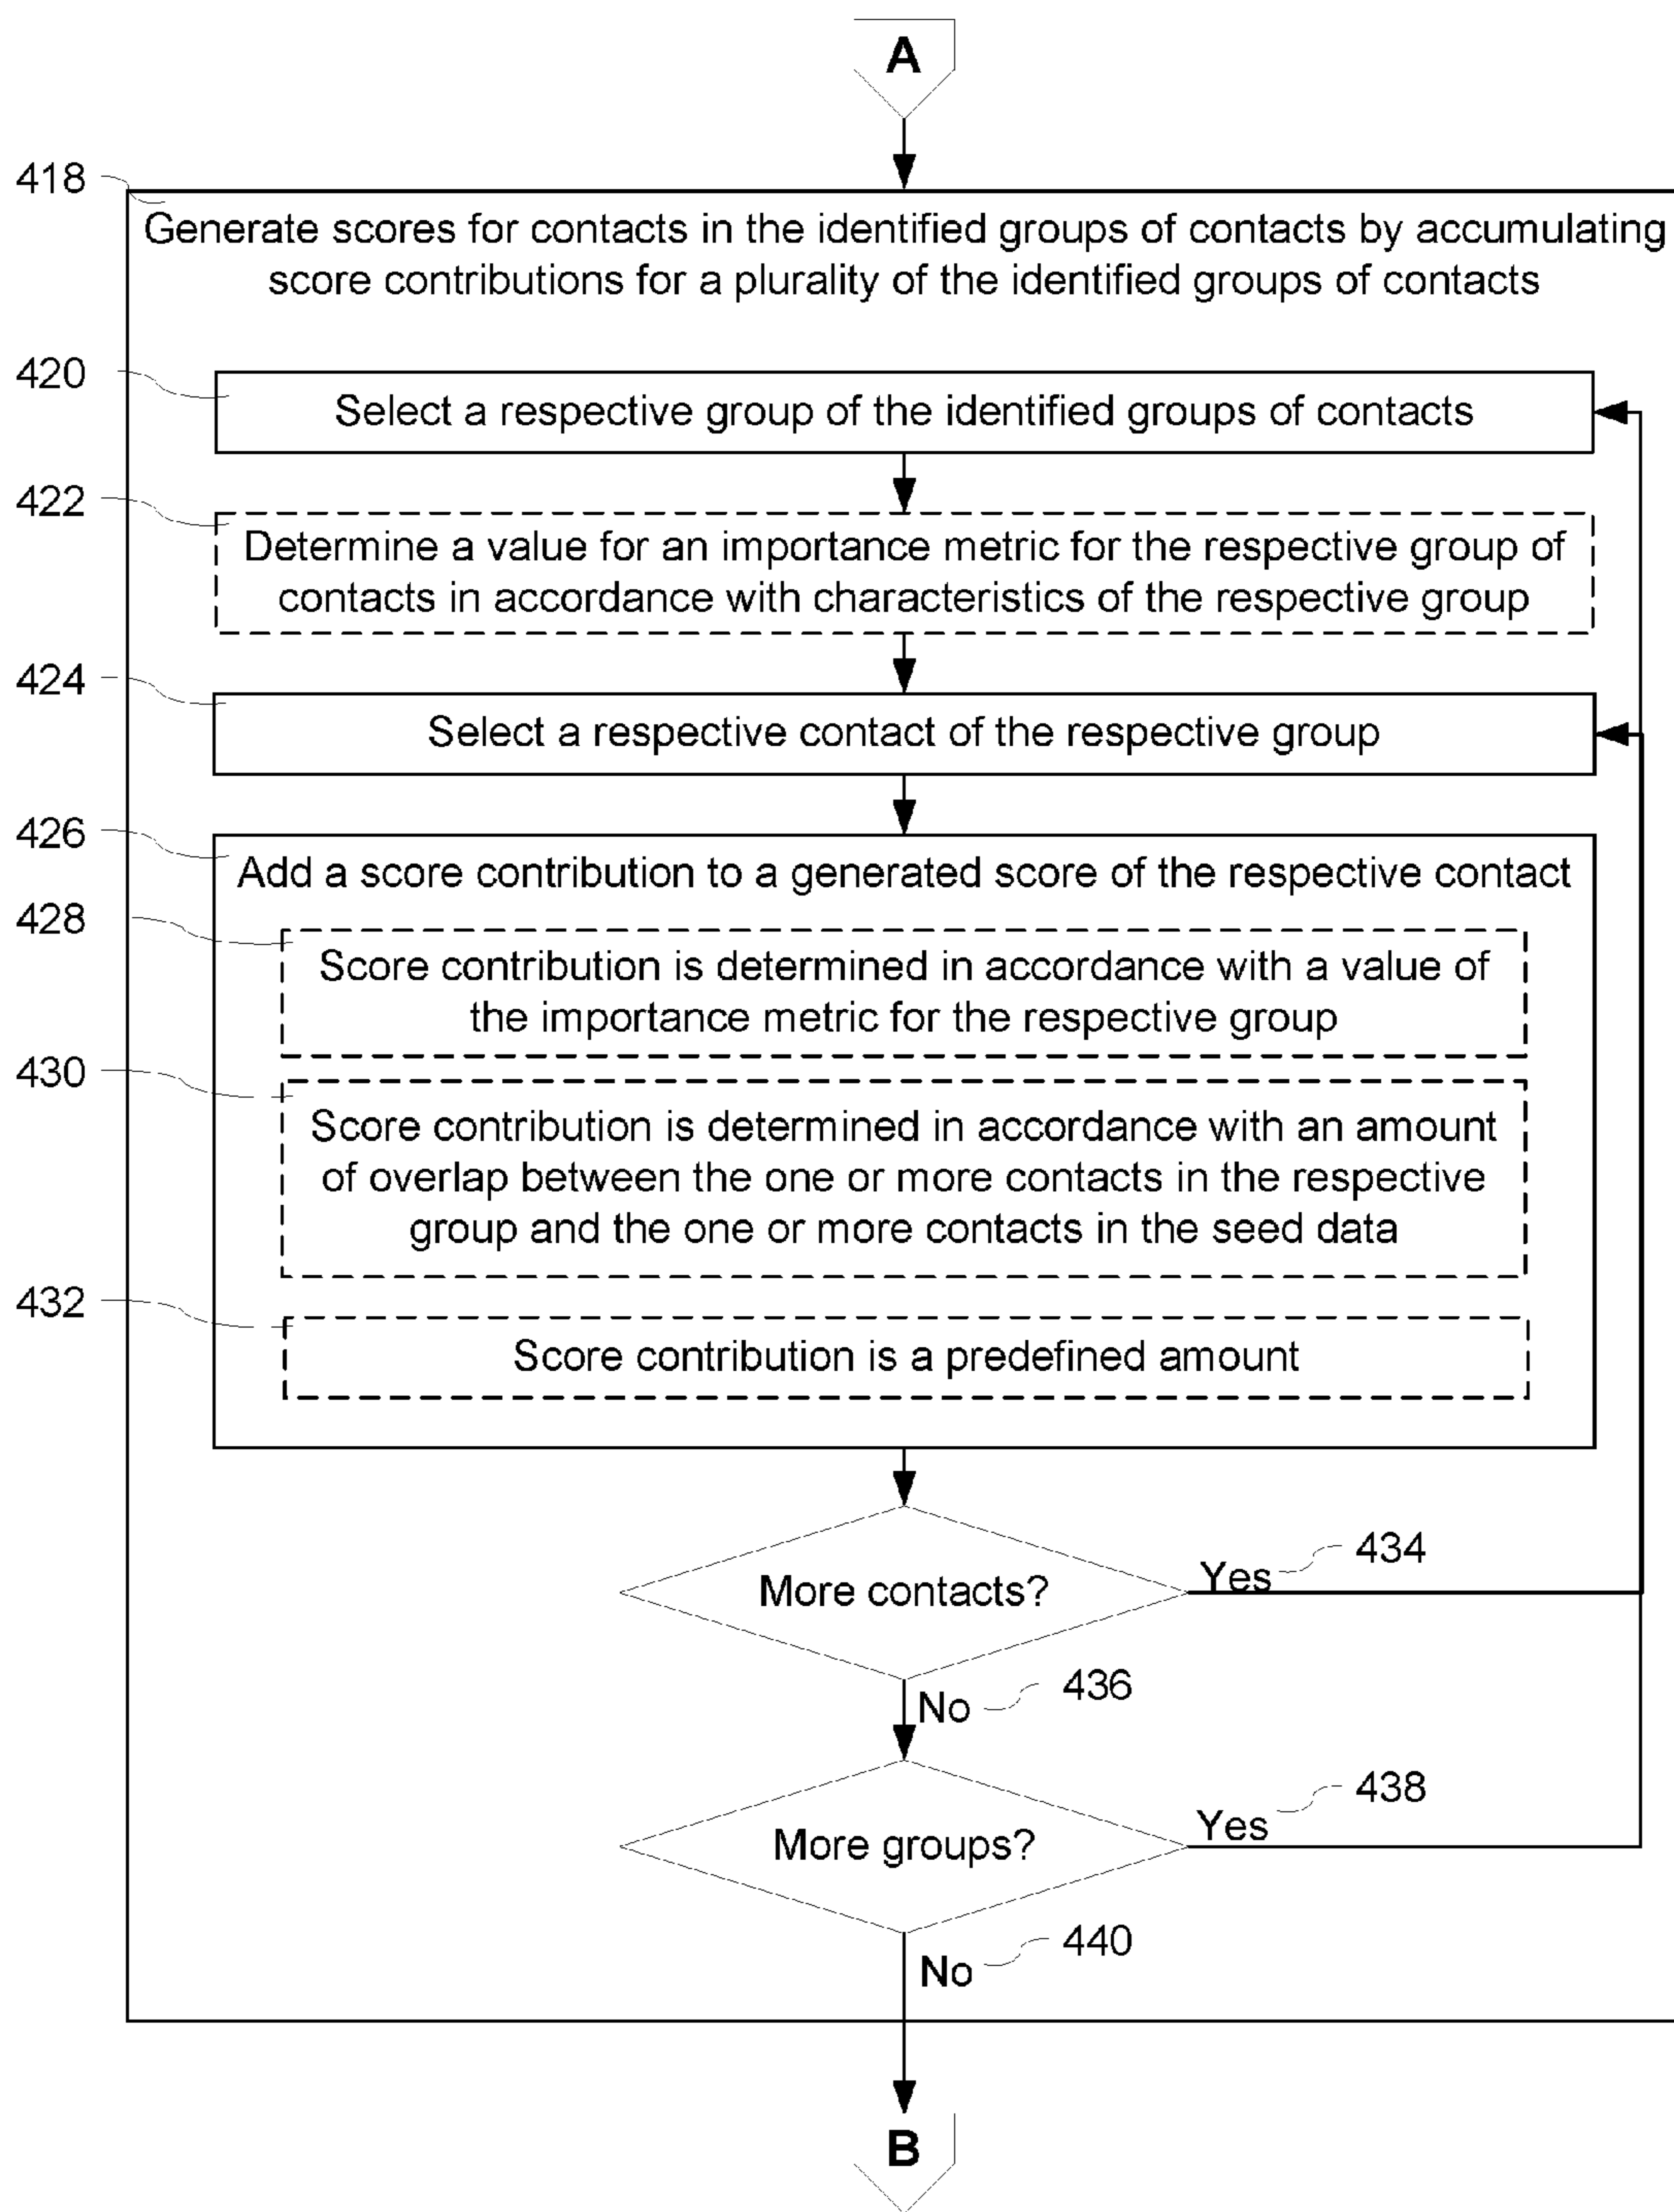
A

418

Generate scores for contacts in the identified groups of contacts by accumulating score contributions for a plurality of the identified groups of contacts

420

Select a respective group of the identified groups of contacts

422

Determine a value for an importance metric for the respective group of contacts in accordance with characteristics of the respective group

424

Select a respective contact of the respective group

426

Add a score contribution to a generated score of the respective contact

428

Score contribution is determined in accordance with a value of the importance metric for the respective group

430

Score contribution is determined in accordance with an amount of overlap between the one or more contacts in the respective group and the one or more contacts in the seed data

432

Score contribution is a predefined amount

More contacts?

Yes

434

No

436

More groups?

Yes

438

No

440

B